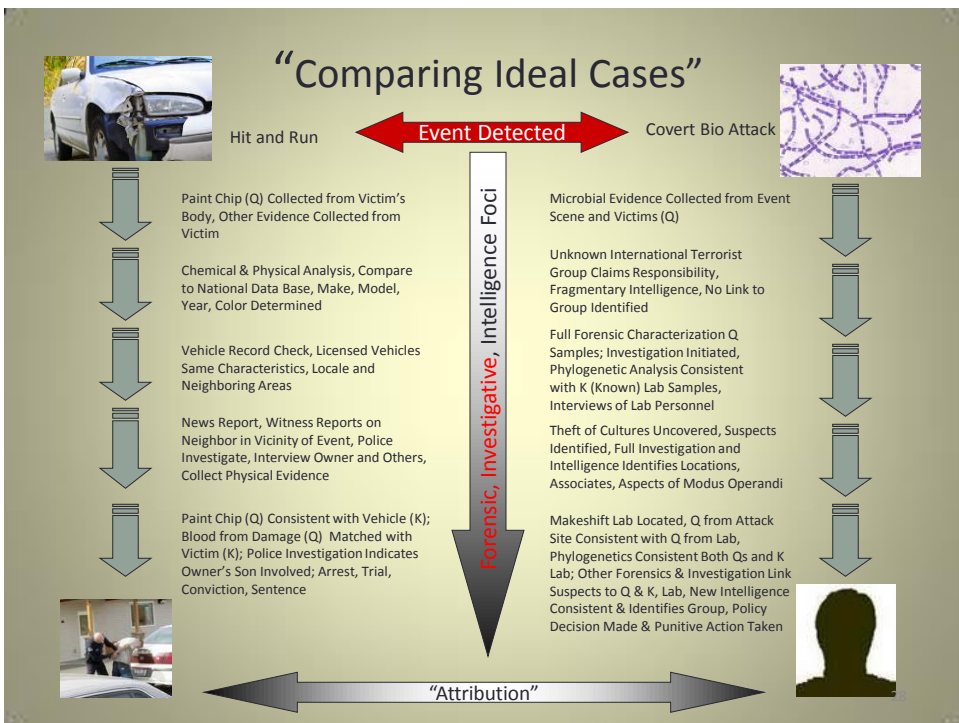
“Comparing Ideal Cases”

Hit and Run

Event Detected

Covert Bio Attack

Forensic, Investigative, Intelligence Foci

Paint Chip (Q) Collected from Victim’s Body, Other Evidence Collected from Victim

Chemical & Physical Analysis, Compare to National Data Base, Make, Model, Year, Color Determined

Vehicle Record Check, Licensed Vehicles Same Characteristics, Locale and Neighboring Areas

News Report, Witness Reports on Neighbor in Vicinity of Event, Police Investigate, Interview Owner and Others, Collect Physical Evidence

Paint Chip (Q) Consistent with Vehicle (K); Blood from Damage (Q) Matched with Victim (K); Police Investigation Indicates Owner’s Son Involved; Arrest, Trial, Conviction, Sentence

Microbial Evidence Collected from Event Scene and Victims (Q)

Unknown International Terrorist Group Claims Responsibility, Fragmentary Intelligence, No Link to Group Identified

Full Forensic Characterization Q Samples; Investigation Initiated, Phylogenetic Analysis Consistent with K (Known) Lab Samples, Interviews of Lab Personnel

Theft of Cultures Uncovered, Suspects Identified, Full Investigation and Intelligence Identifies Locations, Associates, Aspects of Modus Operandi

Makeshift Lab Located, Q from Attack Site Consistent with Q from Lab, Phylogenetics Consistent Both Qs and K Lab; Other Forensics & Investigation Link Suspects to Q & K, Lab, New Intelligence Consistent & Identifies Group, Policy Decision Made & Punitive Action Taken

“Attribution”

38